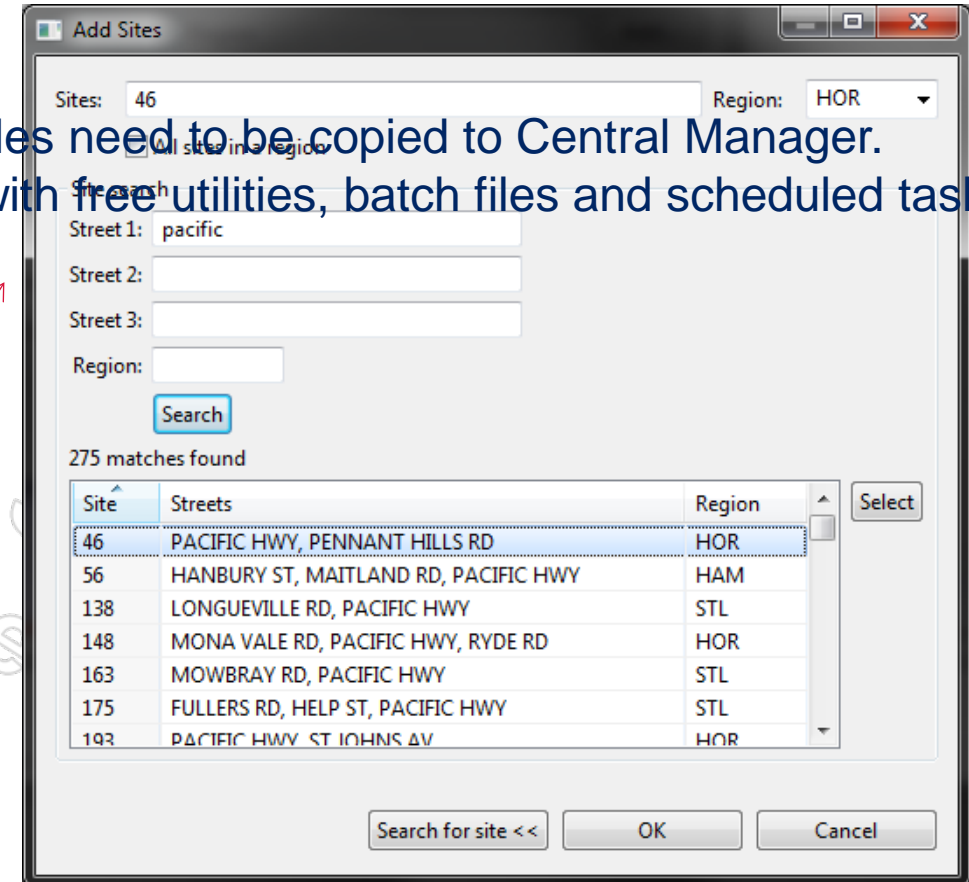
Add Sites

Sites: 46
Region: HOR

les need to be copied to Central Manager.
with free utilities, batch files and scheduled tas

All sites in a region
Site search
Street 1: pacific
Street 2:
Street 3:
Region:
Search

275 matches found

| Site | Streets | Region |
|---|---|---|
| 46 | PACIFIC HWY, PENNANT HILLS RD | HOR |
| 56 | HANBURY ST, MAITLAND RD, PACIFIC HWY | HAM |
| 138 | LONGUEVILLE RD, PACIFIC HWY | STL |
| 148 | MONA VALE RD, PACIFIC HWY, RYDE RD | HOR |
| 163 | MOWBRAY RD, PACIFIC HWY | STL |
| 175 | FULLERS RD, HELP ST, PACIFIC HWY | STL |
| 193 | PACIFIC HWY, ST JOHNS AV | HOR |

Select

Search for site <<
OK
Cancel